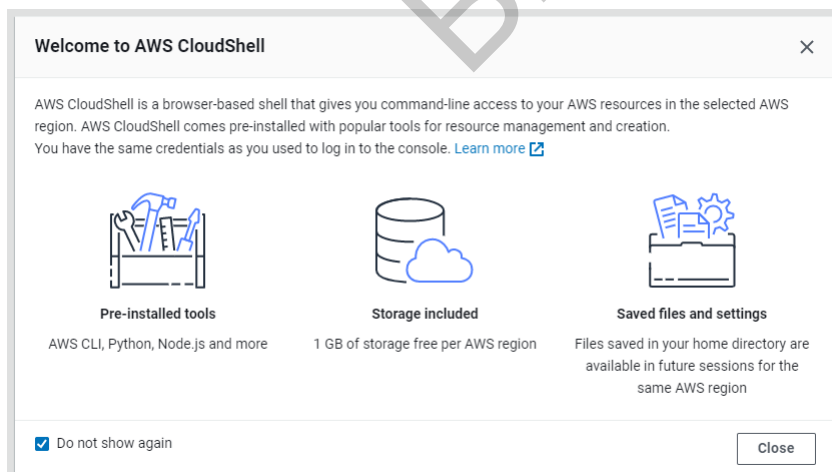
Welcome to AWS CloudShell

AWS CloudShell is a browser-based shell that gives you command-line access to your AWS resources in the selected AWS region. AWS CloudShell comes pre-installed with popular tools for resource management and creation.
You have the same credentials as you used to log in to the console. Learn more

Pre-installed tools
AWS CLI, Python, Node.js and more

Storage included
1 GB of storage free per AWS region

Saved files and settings
Files saved in your home directory are available in future sessions for the same AWS region

Do not show again

Close